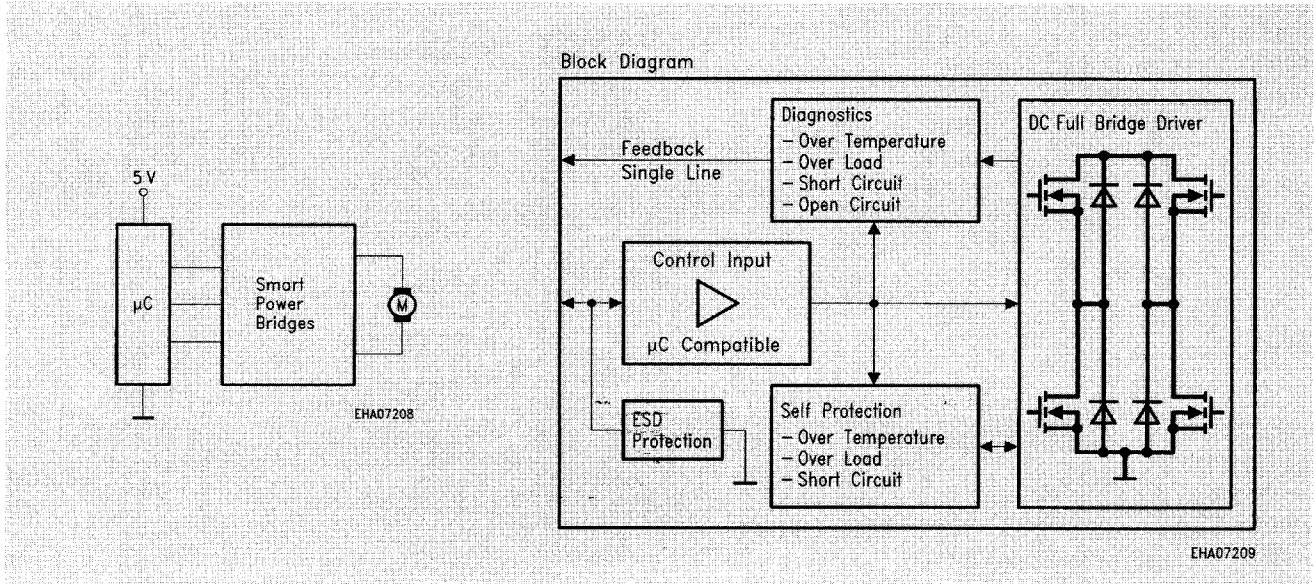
5 V

µC

Smart Power Bridges

M

EHA07208

Block Diagram

Feedback Single Line

Diagnostics
– Over Temperature
– Over Load
– Short Circuit
– Open Circuit

DC Full Bridge Driver

Control Input

µC Compatible

ESD Protection

Self Protection
– Over Temperature
– Over Load
– Short Circuit

EHA07209